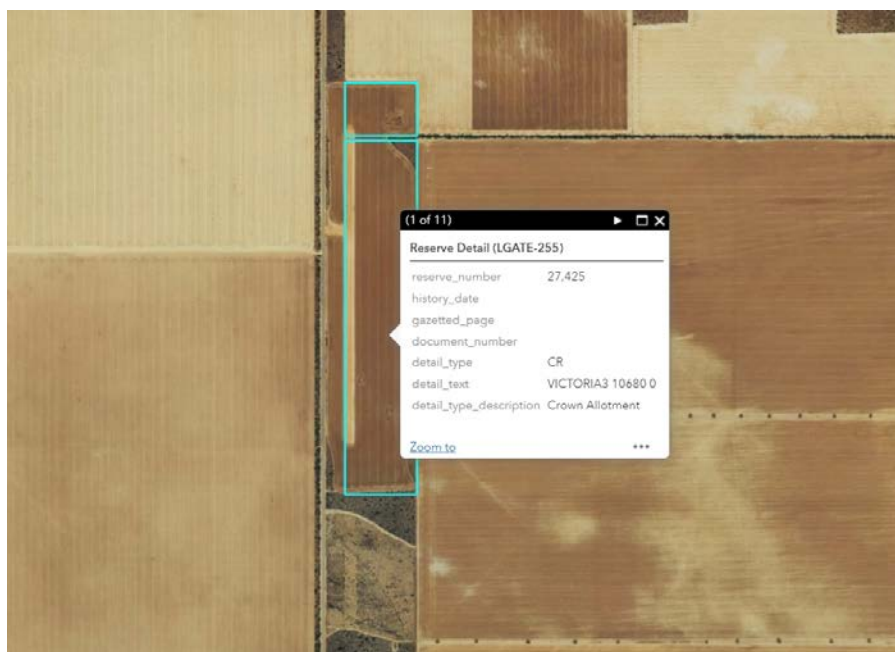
(1 of 11)

Reserve Detail (LGATE-255)

| | |
|---|---|
| reserve_number | 27,425 |
| history_date | |
| gazetted_page | |
| document_number | |
| detail_type | CR |
| detail_text | VICTORIA3 10680 0 |
| detail_type_description | Crown Allotment |

Zoom to

•••